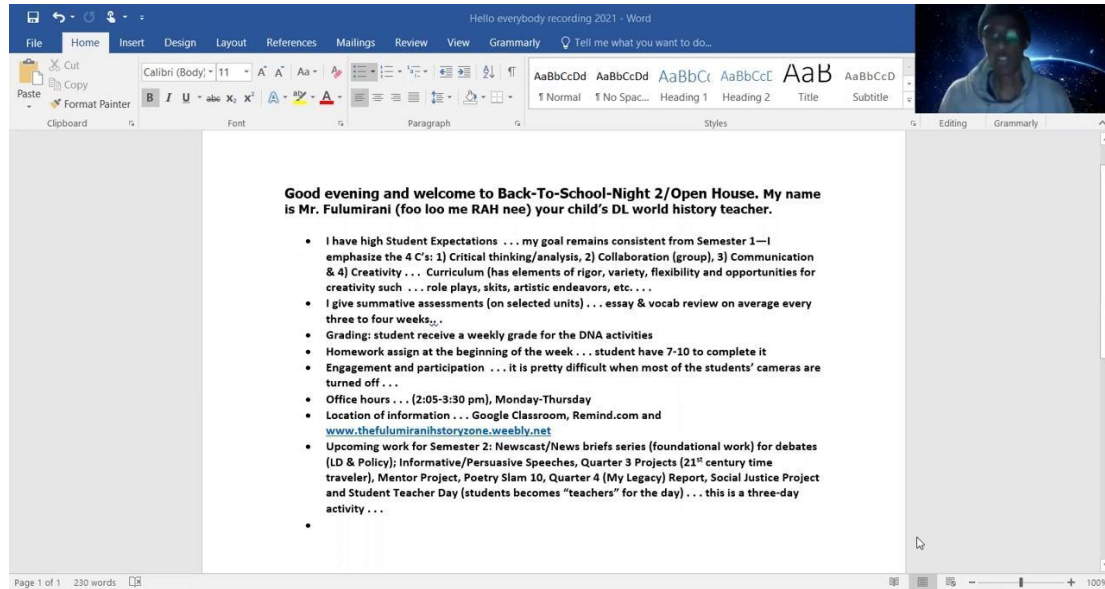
Hello everybody recording 2021 - Word

File Home Insert Design Layout References Mailings Review View Grammarly Tell me what you want to do...

Cut Copy Paste Format Painter Calibri (Body) 11 AaBbCcDd AaBbCcDd AaBbC AaBbCcE AaB AaBbCcD ¶ Normal ¶ No Spac... Heading 1 Heading 2 Title Subtitle

Clipboard Font Paragraph Styles Editing Grammarly

Good evening and welcome to Back-To-School-Night 2/Open House. My name is Mr. Fulumirani (foo loo me RAH nee) your child's DL world history teacher.

- I have high Student Expectations . . . my goal remains consistent from Semester 1—I emphasize the 4 C's: 1) Critical thinking/analysis, 2) Collaboration (group), 3) Communication & 4) Creativity . . . Curriculum (has elements of rigor, variety, flexibility and opportunities for creativity such . . . role plays, skits, artistic endeavors, etc. . . .
- I give summative assessments (on selected units) . . . essay & vocab review on average every three to four weeks. . .
- Grading: student receive a weekly grade for the DNA activities
- Homework assign at the beginning of the week . . . student have 7-10 to complete it
- Engagement and participation . . . it is pretty difficult when most of the students' cameras are turned off . . .
- Office hours . . . (2:05-3:30 pm), Monday-Thursday
- Location of information . . . Google Classroom, Remind.com and www.thefulumiranihstoryzone.weebly.net
- Upcoming work for Semester 2: Newscast/News briefs series (foundational work) for debates (LD & Policy); Informative/Persuasive Speeches, Quarter 3 Projects ($21^{st}$ century time traveler), Mentor Project, Poetry Slam 10, Quarter 4 (My Legacy) Report, Social Justice Project and Student Teacher Day (students becomes "teachers" for the day) . . . this is a three-day activity . . .
-

Page 1 of 1 230 words 100%